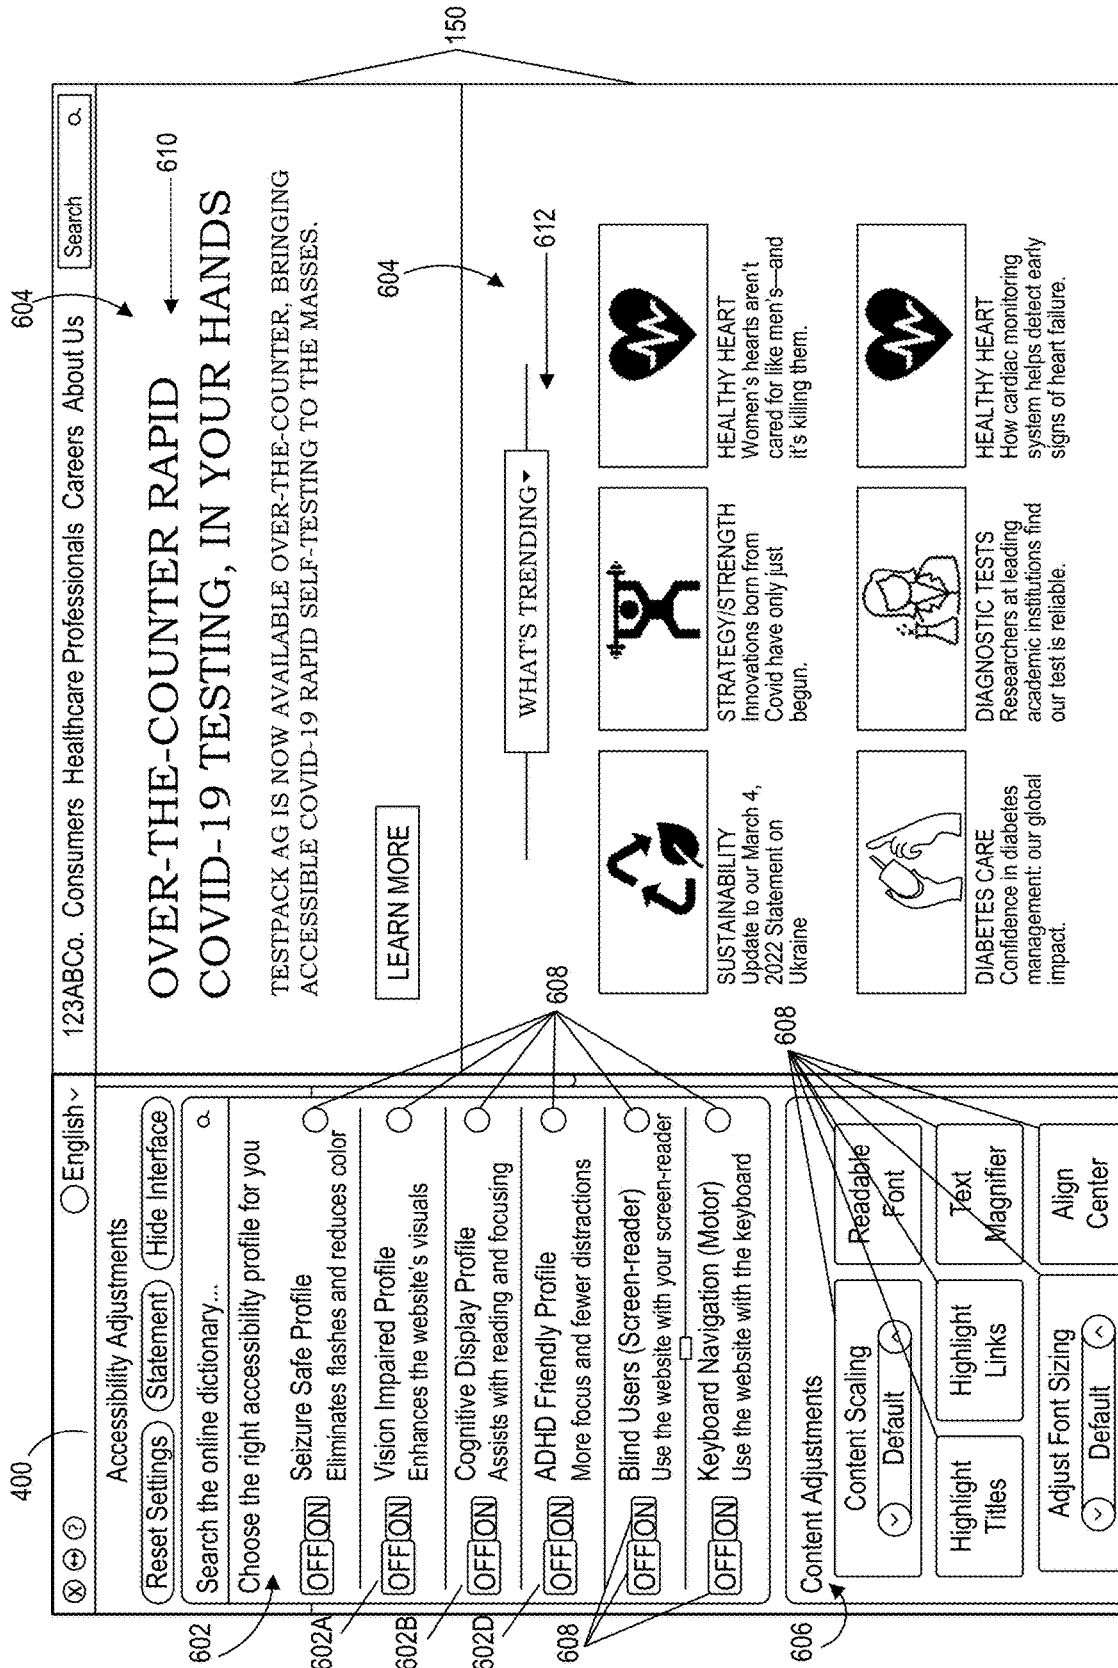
150

604

123ABCo. Consumers Healthcare Professionals Careers About Us Search

610

OVER-THE-COUNTER RAPID COVID-19 TESTING, IN YOUR HANDS

TESTPACK AG IS NOW AVAILABLE OVER-THE-COUNTER, BRINGING ACCESSIBLE COVID-19 RAPID SELF-TESTING TO THE MASSES.

LEARN MORE

604

612

WHAT'S TRENDING

SUSTAINABILITY
Update to our March 4, 2022 Statement on Ukraine

STRATEGY/STRENGTH
Innovations born from Covid have only just begun.

HEALTHY HEART
Women's hearts aren't cared for like men's—and it's killing them.

DIABETES CARE
Confidence in diabetes management: our global impact.

DIAGNOSTIC TESTS
Researchers at leading academic institutions find our test is reliable.

HEALTHY HEART
How cardiac monitoring system helps detect early signs of heart failure.

608

400

English

Accessibility Adjustments

Reset Settings Statement Hide Interface

Search the online dictionary...

Choose the right accessibility profile for you

OFF ON Seizure Safe Profile
Eliminates flashes and reduces color

OFF ON Vision Impaired Profile
Enhances the website's visuals

OFF ON Cognitive Display Profile
Assists with reading and focusing

OFF ON ADHD Friendly Profile
More focus and fewer distractions

OFF ON Blind Users (Screen-reader)
Use the website with your screen-reader

OFF ON Keyboard Navigation (Motor)
Use the website with the keyboard

Content Adjustments

Content Scaling
Default

Readable Font

Highlight Titles

Highlight Links

Text Magnifier

Adjust Font Sizing
Default

Align Center

608

602

602A

602B

602D

608

606